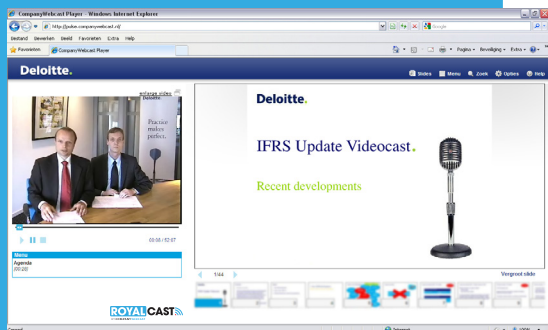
CompanyWebcast Player - Windows Internet Explorer

http://pulse.companywebcast.nl/

Google

Bestand Bewerken Beeld Favorieten Extra Help

Favorieten

CompanyWebcast Player

Pagina Veiligheid Extra

Deloitte.

Slides Menu Zoek Opties Help

enlarge video

Deloitte.

Practice makes perfect.

00:56 / 52:57

Menu

Agenda

00:00

Deloitte.

IFRS Update Videocast.

Recent developments

1/44

Vergroot slide

ROYALCAST

Gereed

Internet

100%